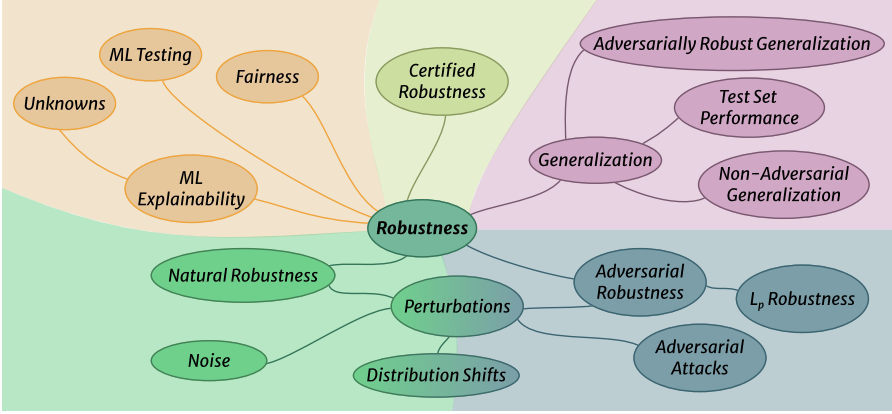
ML Testing

Fairness

Unknowns

ML Explainability

Certified Robustness

Adversarially Robust Generalization

Test Set Performance

Generalization

Non-Adversarial Generalization

Robustness

Natural Robustness

Perturbations

Adversarial Robustness

$L_p$ Robustness

Noise

Distribution Shifts

Adversarial Attacks